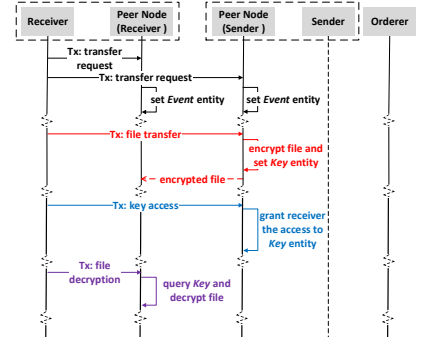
Receiver

Peer Node (Receiver )

Peer Node (Sender )

Sender

Orderer

Tx: transfer request

Tx: transfer request

set *Event* entity

set *Event* entity

Tx: file transfer

encrypt file and set *Key* entity

encrypted file

Tx: key access

grant receiver the access to *Key* entity

Tx: file decryption

query *Key* and decrypt file